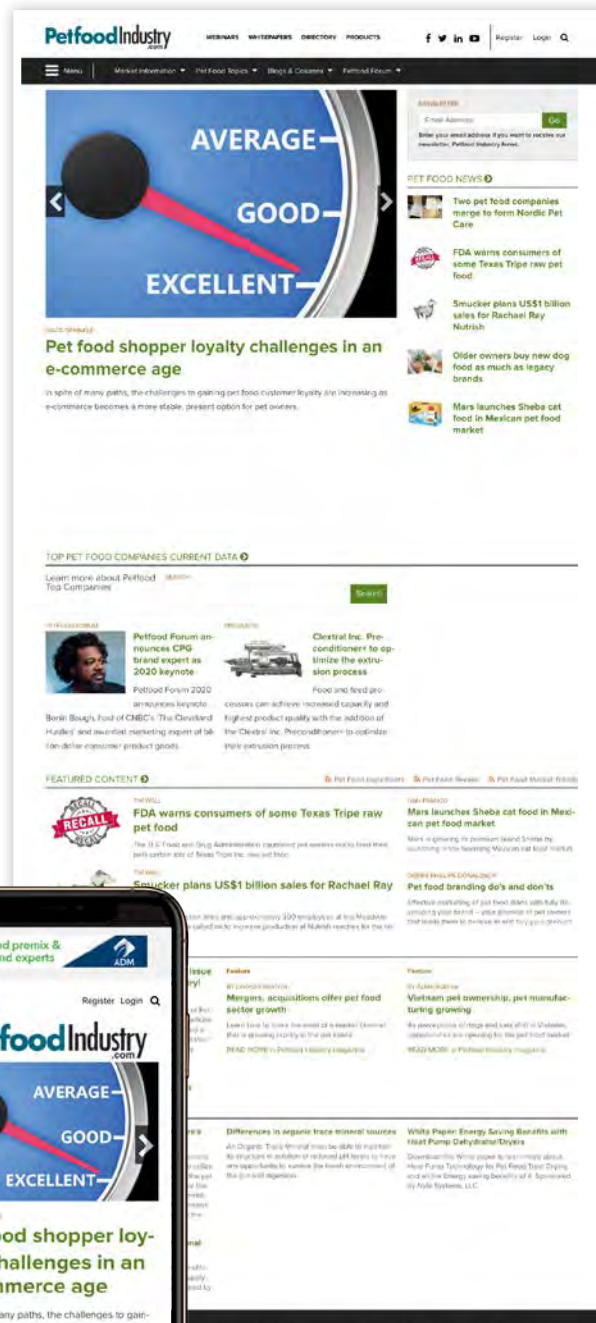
PetfoodIndustry .com

WEBINARS WHITEPAPERS DIRECTORY PRODUCTS

Register Login

Menu Market Information Pet Food Topics Blogs & Columns Petfood Forum

AVERAGE
GOOD
EXCELLENT

NEWSLETTER
Email Address
Go
Enter your email address if you want to receive our newsletter, Petfood Industry News.

PET FOOD NEWS

Two pet food companies merge to form Nordic Pet Care

FDA warns consumers of some Texas Tripe raw pet food

Smucker plans US$1 billion sales for Rachael Ray Nutrish

Older owners buy new dog food as much as legacy brands

Mars launches Sheba cat food in Mexican pet food market

Pet food shopper loyalty challenges in an e-commerce age

In spite of many paths, the challenges to gaining pet food customer loyalty are increasing as e-commerce becomes a more stable, present option for pet owners.

TOP PET FOOD COMPANIES CURRENT DATA

Learn more about Petfood Top Companies

Search

Petfood Forum announces CPG brand expert as 2020 keynote

Petfood Forum 2020 announces keynote Bonin Bough, host of CNBC's "The Cleveland Hustles" and awarded marketing expert of billion dollar consumer product goods.

PRODUCTS

Clextral Inc. Preconditioner+ to optimize the extrusion process

Food and feed processors can achieve increased capacity and highest product quality with the addition of the Clextral Inc. Preconditioner+ to optimize their extrusion process.

FEATURED CONTENT

Pet Food Ingredients Pet Food Recalls Pet Food Market Trends

FDA warns consumers of some Texas Tripe raw pet food

Mars launches Sheba cat food in Mexican pet food market

Smucker plans US$1 billion sales for Rachael Ray

Pet food branding do's and don'ts

Mergers, acquisitions offer pet food sector growth

READ MORE in Petfood Industry magazine

Vietnam pet ownership, pet manufacturing growing

READ MORE in Petfood Industry magazine

Differences in organic trace mineral sources

White Paper: Energy Saving Benefits with Heat Pump Dehydrator/Dryers

food premix & and experts

ADM

Register Login

PetfoodIndustry .com

AVERAGE
GOOD
EXCELLENT

food shopper loyalty challenges in an commerce age

any paths, the challenges to gain-